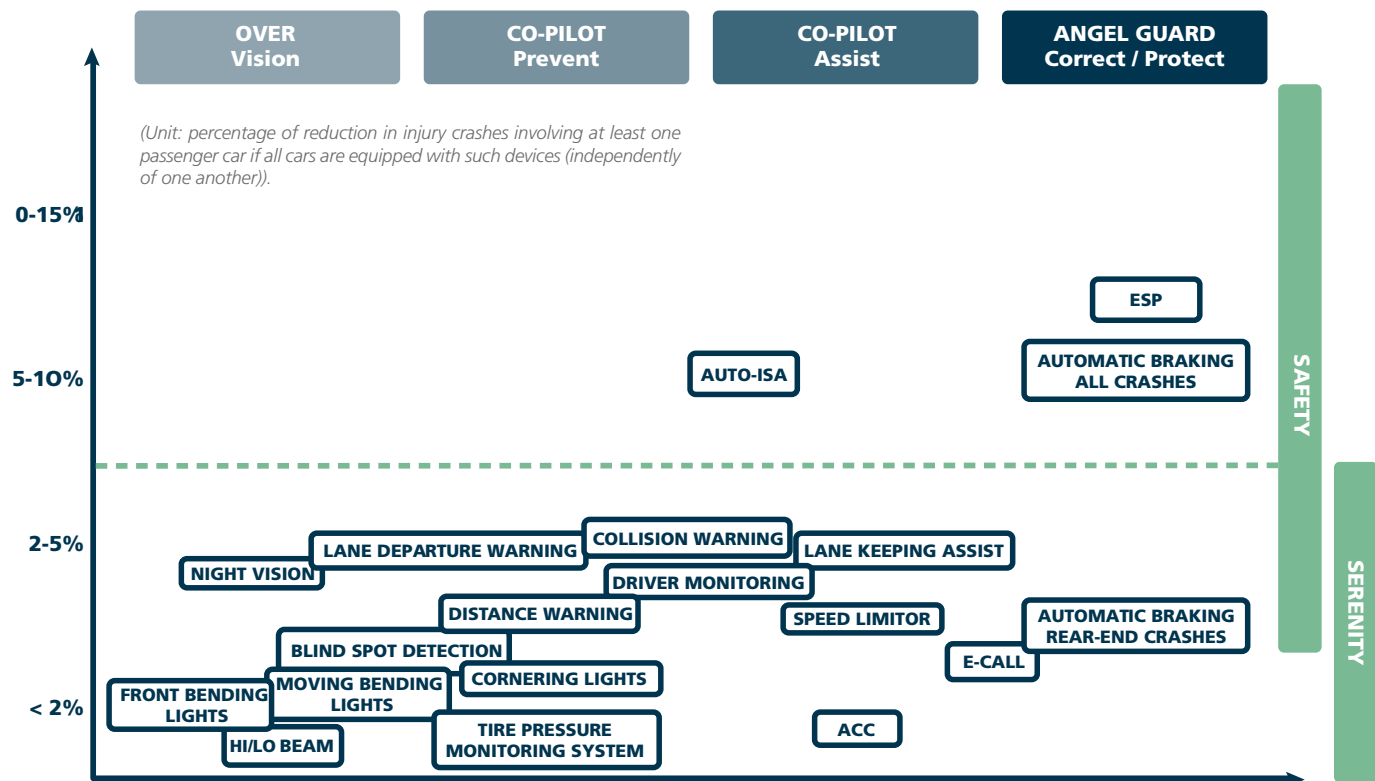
OVER
Vision

CO-PILOT
Prevent

CO-PILOT
Assist

ANGEL GUARD
Correct / Protect

(Unit: percentage of reduction in injury crashes involving at least one passenger car if all cars are equipped with such devices (independently of one another)).

0-15%

5-10%

2-5%

< 2%

ESP

AUTO-ISA

AUTOMATIC BRAKING ALL CRASHES

SAFETY

SERENITY

COLLISION WARNING

LANE DEPARTURE WARNING

LANE KEEPING ASSIST

NIGHT VISION

DRIVER MONITORING

DISTANCE WARNING

SPEED LIMITOR

AUTOMATIC BRAKING REAR-END CRASHES

BLIND SPOT DETECTION

E-CALL

MOVING BENDING LIGHTS

CORNERING LIGHTS

FRONT BENDING LIGHTS

TIRE PRESSURE MONITORING SYSTEM

ACC

HI/LO BEAM